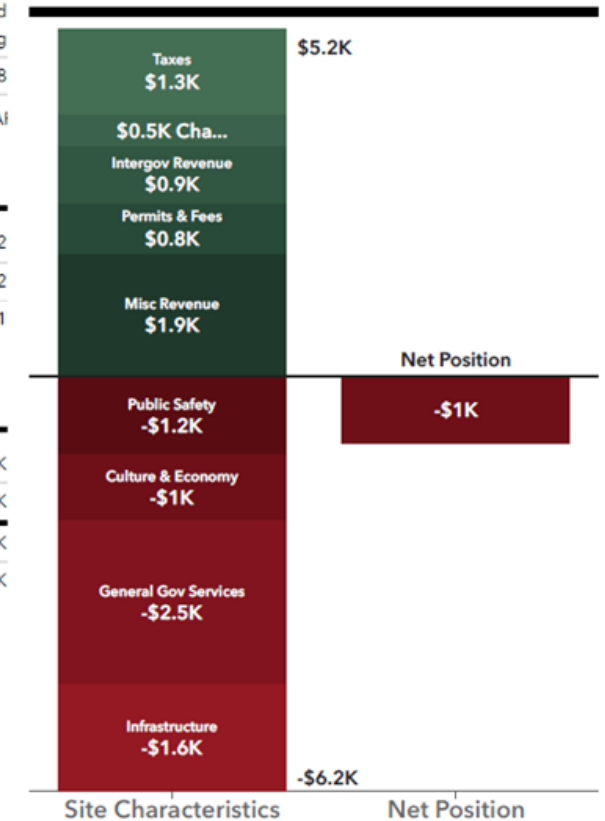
Taxes
$1.3K

$0.5K Cha...

Intergov Revenue
$0.9K

Permits & Fees
$0.8K

Misc Revenue
$1.9K

$5.2K

Net Position

Public Safety
-$1.2K

Culture & Economy
-$1K

General Gov Services
-$2.5K

Infrastructure
-$1.6K

-$1K

-$6.2K

Site Characteristics

Net Position